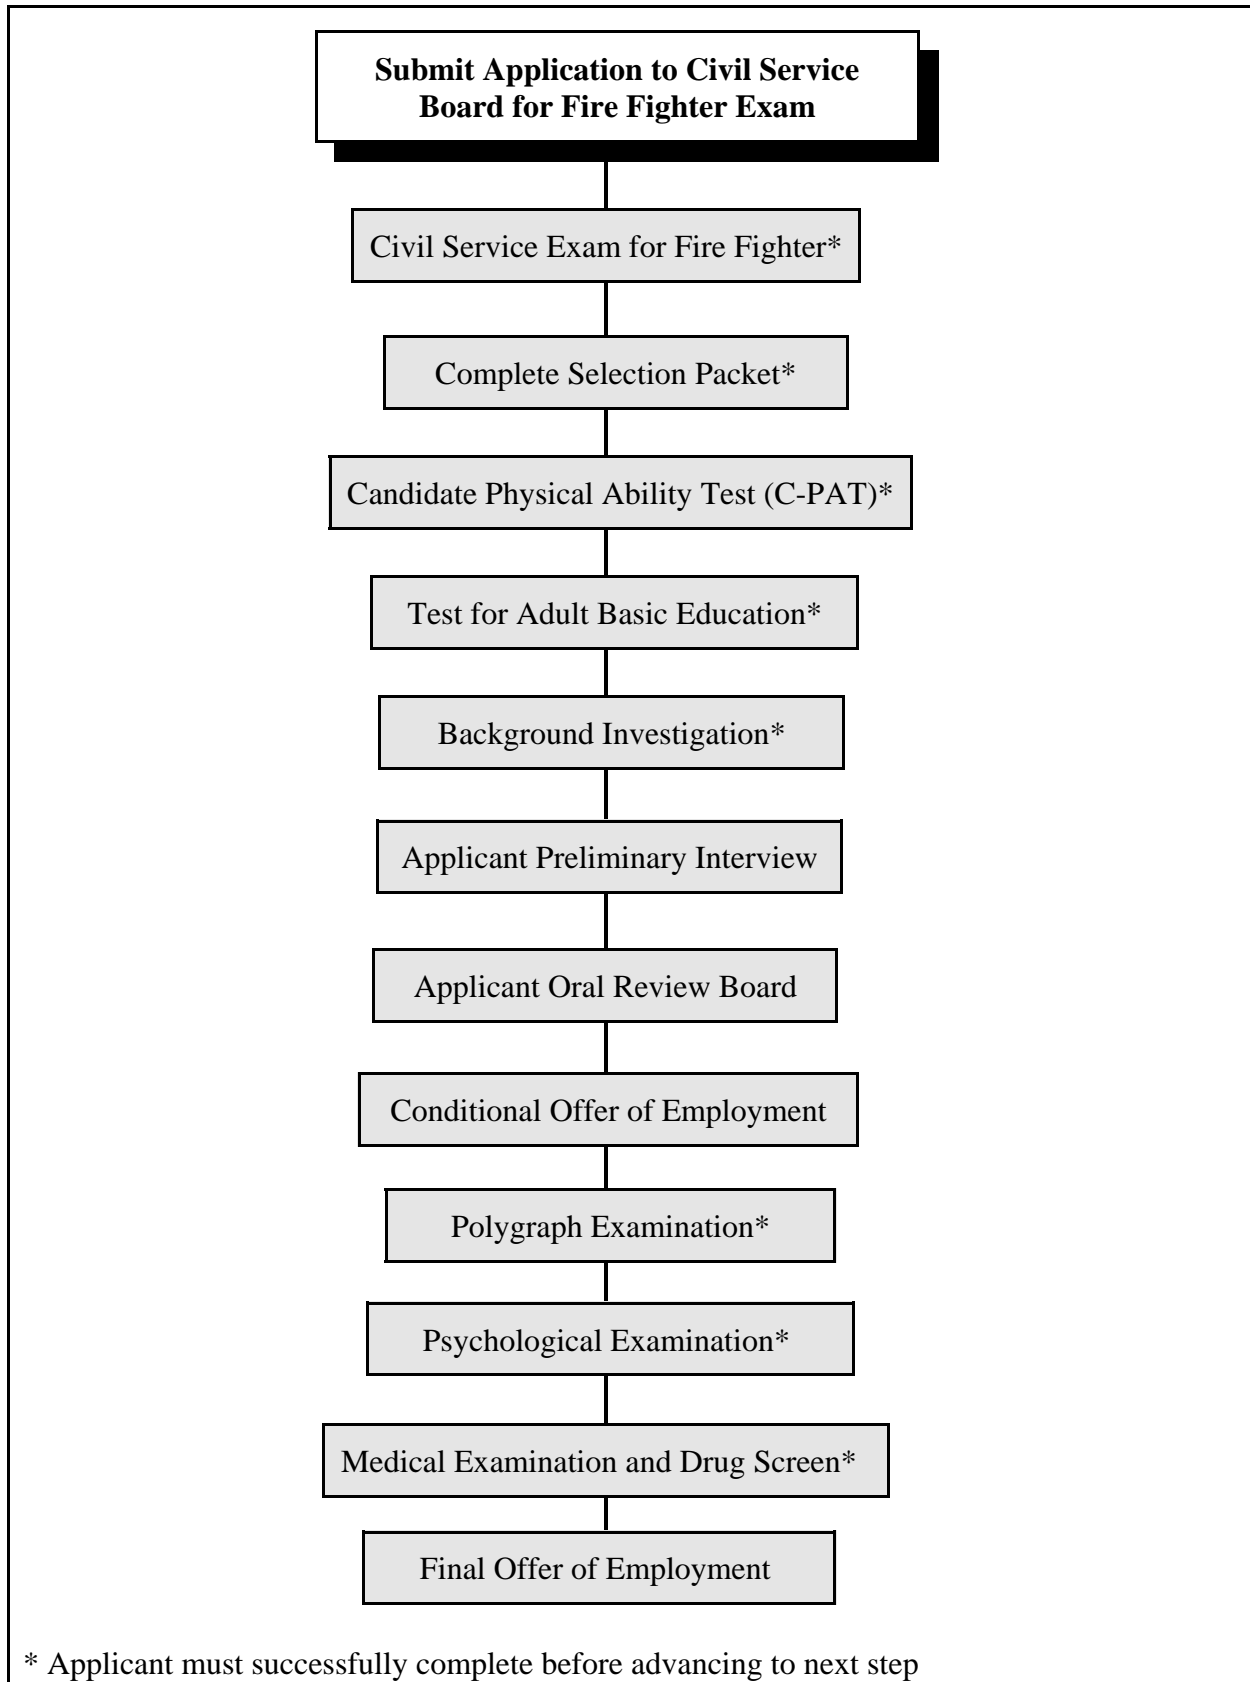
**Submit Application to Civil Service Board for Fire Fighter Exam**

Civil Service Exam for Fire Fighter*

Complete Selection Packet*

Candidate Physical Ability Test (C-PAT)*

Test for Adult Basic Education*

Background Investigation*

Applicant Preliminary Interview

Applicant Oral Review Board

Conditional Offer of Employment

Polygraph Examination*

Psychological Examination*

Medical Examination and Drug Screen*

Final Offer of Employment

* Applicant must successfully complete before advancing to next step